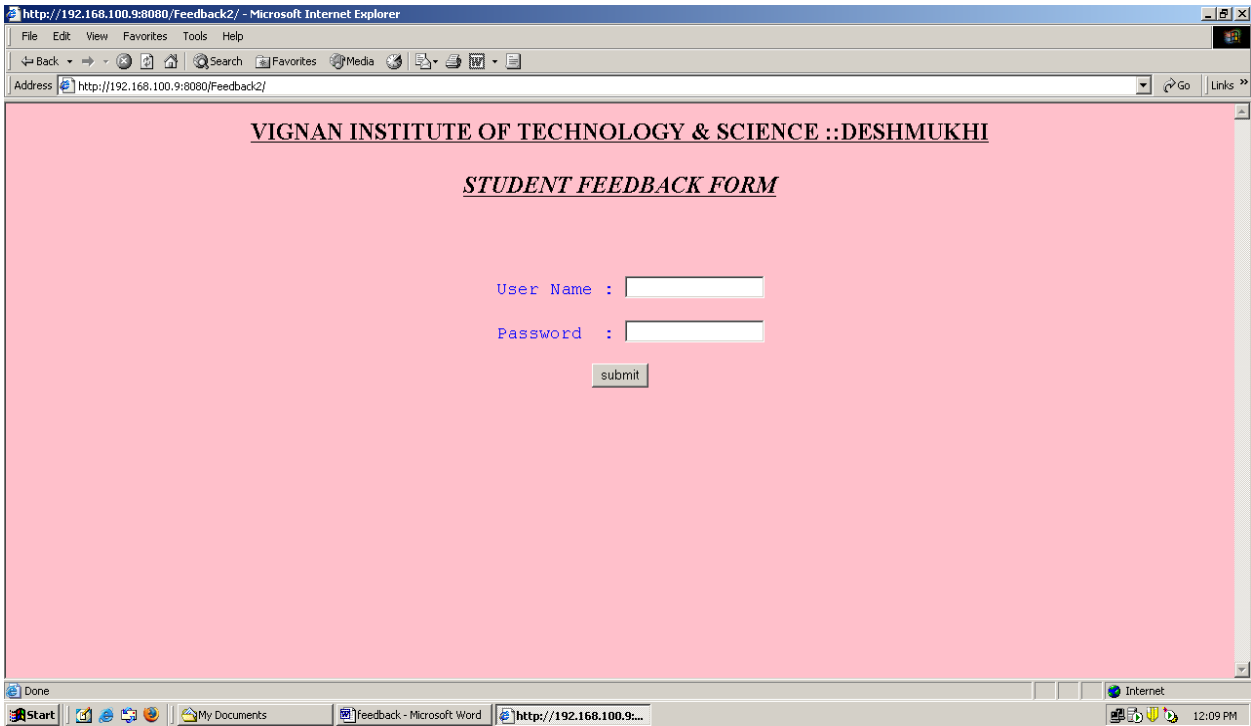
http://192.168.100.9:8080/Feedback2/ - Microsoft Internet Explorer

File Edit View Favorites Tools Help

Back Search Favorites Media

Address http://192.168.100.9:8080/Feedback2/

Go Links »

VIGNAN INSTITUTE OF TECHNOLOGY & SCIENCE ::DESHMUKHI

STUDENT FEEDBACK FORM

User Name :

Password :

submit

Done

Internet

Start My Documents feedback - Microsoft Word http://192.168.100.9:...

12:09 PM